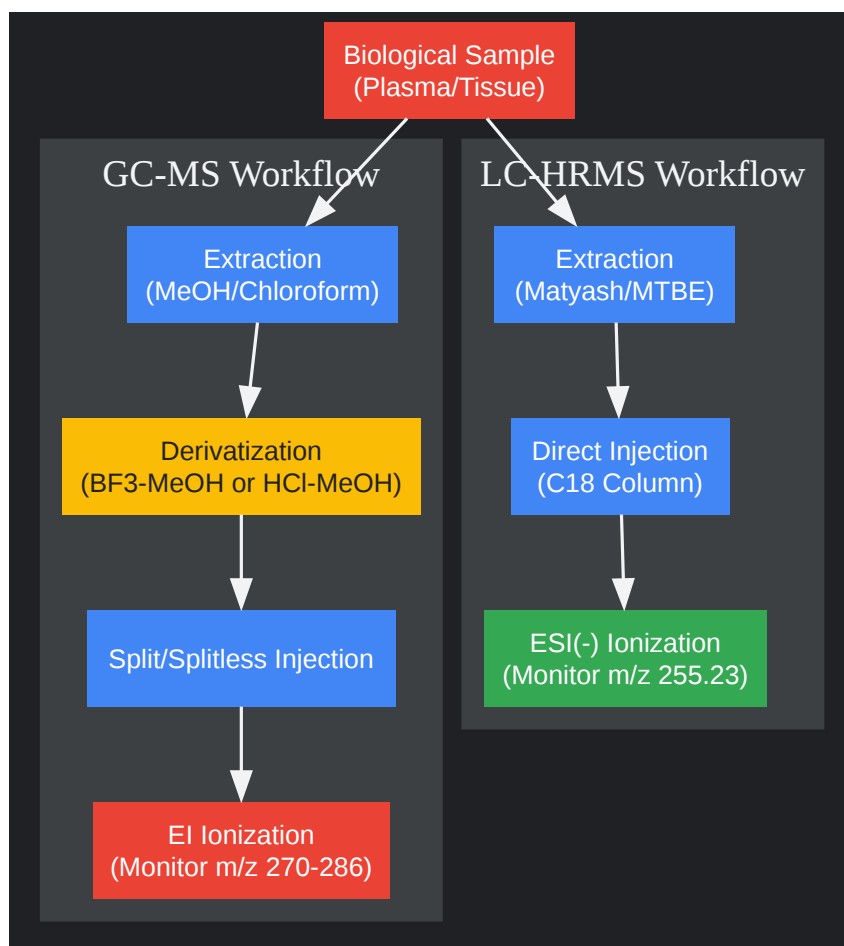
Biological Sample
(Plasma/Tissue)

GC-MS Workflow

Extraction
(MeOH/Chloroform)

Derivatization
(BF3-MeOH or HCl-MeOH)

Split/Splitless Injection

EI Ionization
(Monitor m/z 270-286)

LC-HRMS Workflow

Extraction
(Matyash/MTBE)

Direct Injection
(C18 Column)

ESI(-) Ionization
(Monitor m/z 255.23)